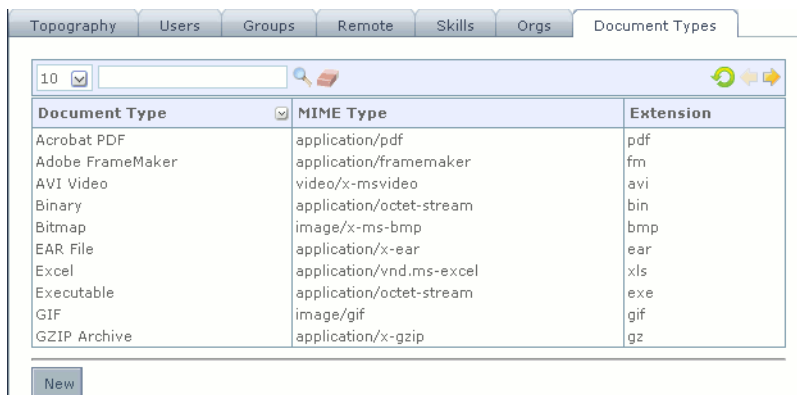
Topography | Users | Groups | Remote | Skills | Orgs | Document Types

10

| Document Type | MIME Type | Extension |
|---|---|---|
| Acrobat PDF | application/pdf | pdf |
| Adobe FrameMaker | application/framemaker | fm |
| AVI Video | video/x-msvideo | avi |
| Binary | application/octet-stream | bin |
| Bitmap | image/x-ms-bmp | bmp |
| EAR File | application/x-ear | ear |
| Excel | application/vnd.ms-excel | xls |
| Executable | application/octet-stream | exe |
| GIF | image/gif | gif |
| GZIP Archive | application/x-gzip | gz |

New